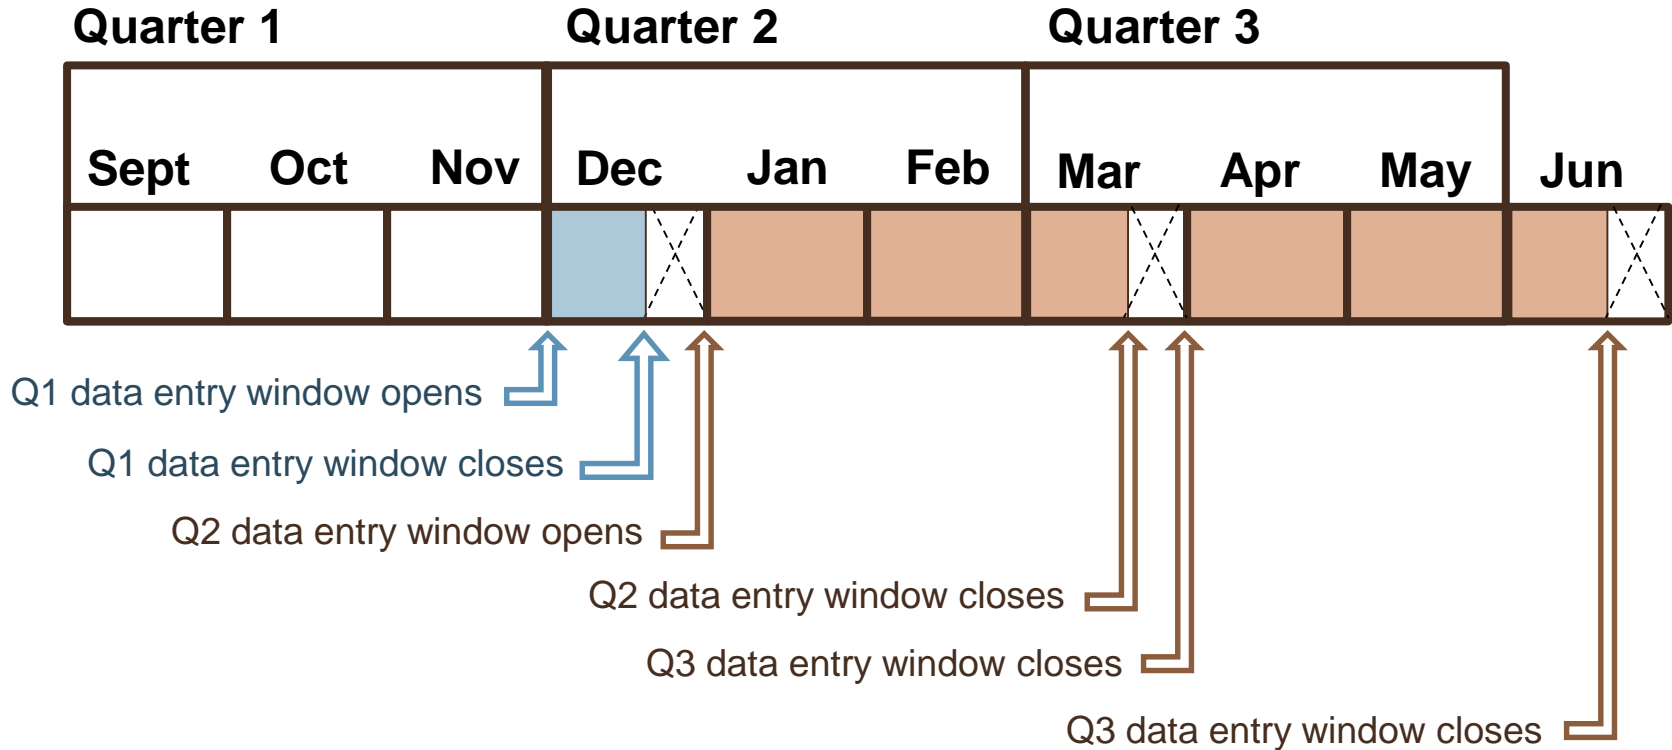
Quarter 1

Quarter 2

Quarter 3

Sept Oct Nov Dec Jan Feb Mar Apr May Jun

Q1 data entry window opens

Q1 data entry window closes

Q2 data entry window opens

Q2 data entry window closes

Q3 data entry window closes

Q3 data entry window closes